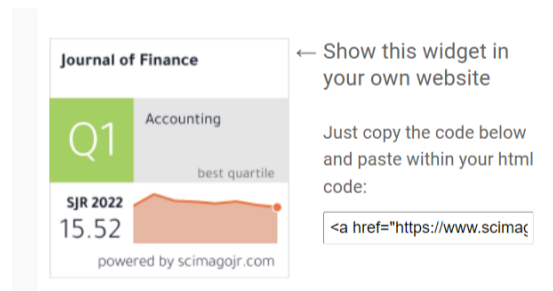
Journal of Finance

Q1

Accounting

best quartile

SJR 2022

15.52

powered by scimagojr.com

← Show this widget in your own website

Just copy the code below and paste within your html code:

<a href="https://www.scimag